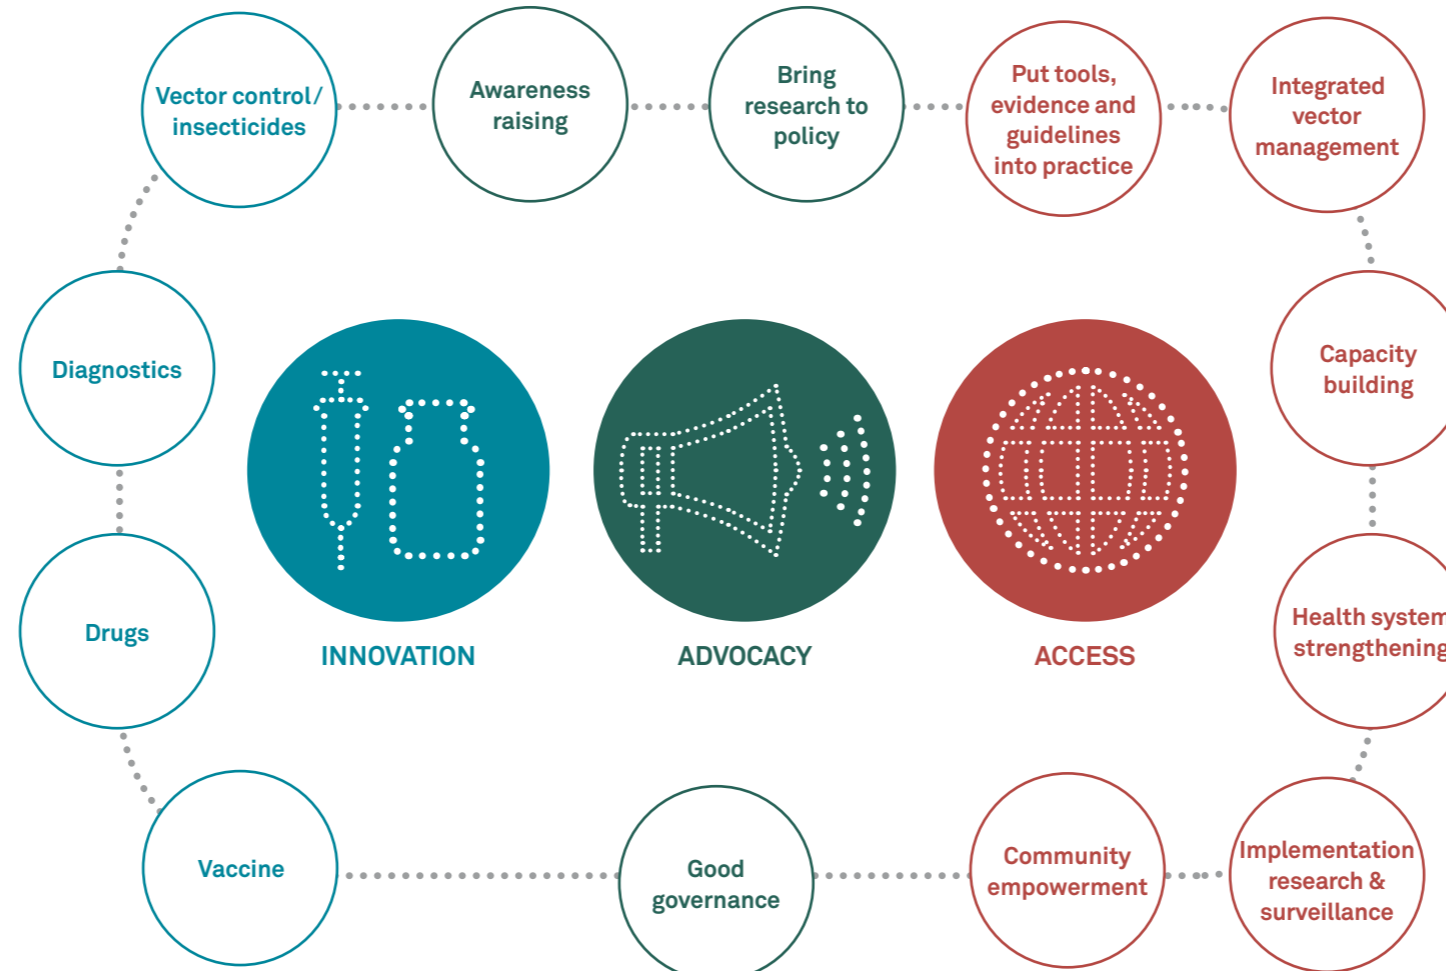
Vector control/ insecticides

Awareness raising

Bring research to policy

Put tools, evidence and guidelines into practice

Integrated vector management

Diagnostics

Capacity building

Drugs

Health system strengthening

INNOVATION

ADVOCACY

ACCESS

Vaccine

Good governance

Community empowerment

Implementation research & surveillance